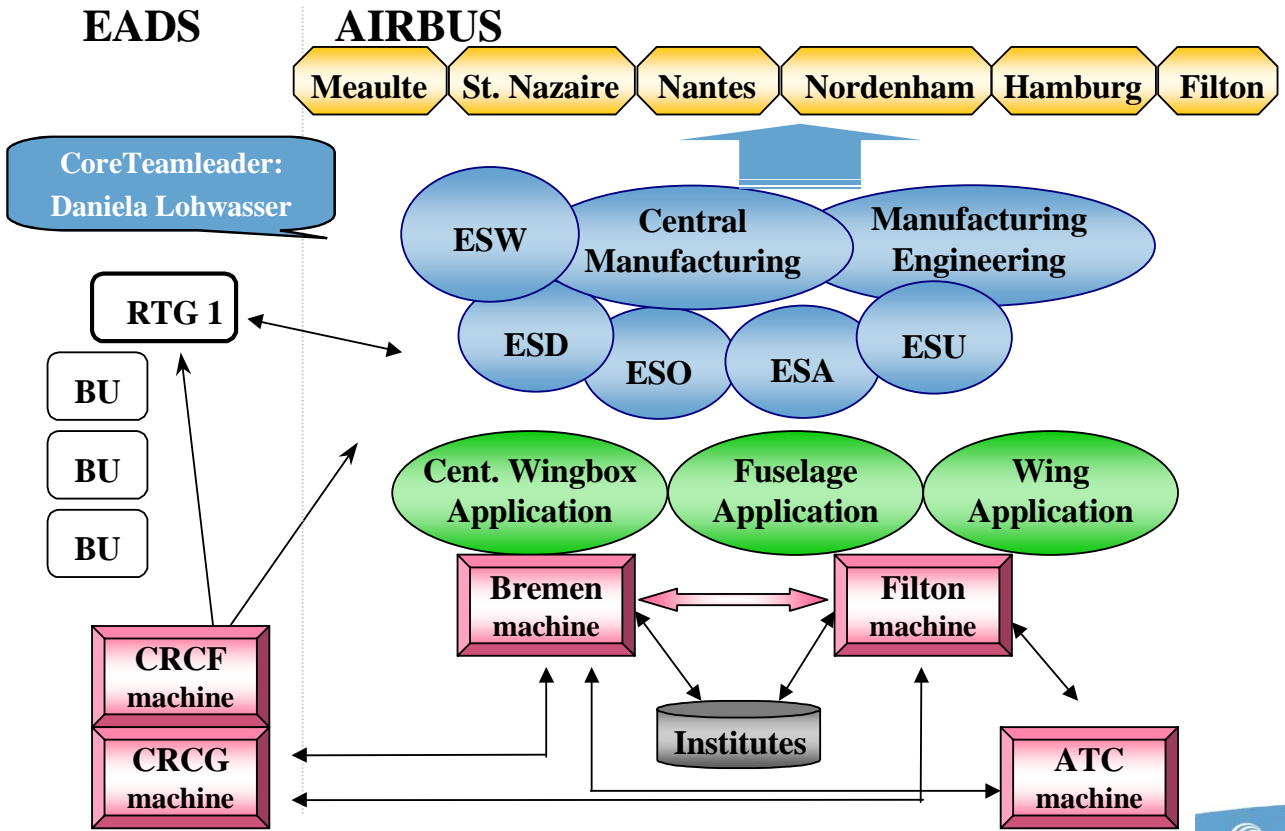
EADS

AIRBUS

Meaulte

St. Nazaire

Nantes

Nordenham

Hamburg

Filton

CoreTeamleader: Daniela Lohwasser

ESW

Central Manufacturing

Manufacturing Engineering

ESD

ESO

ESA

ESU

RTG 1

BU

BU

BU

Cent. Wingbox Application

Fuselage Application

Wing Application

Bremen machine

Filton machine

Institutes

CRCF machine

CRCG machine

ATC machine